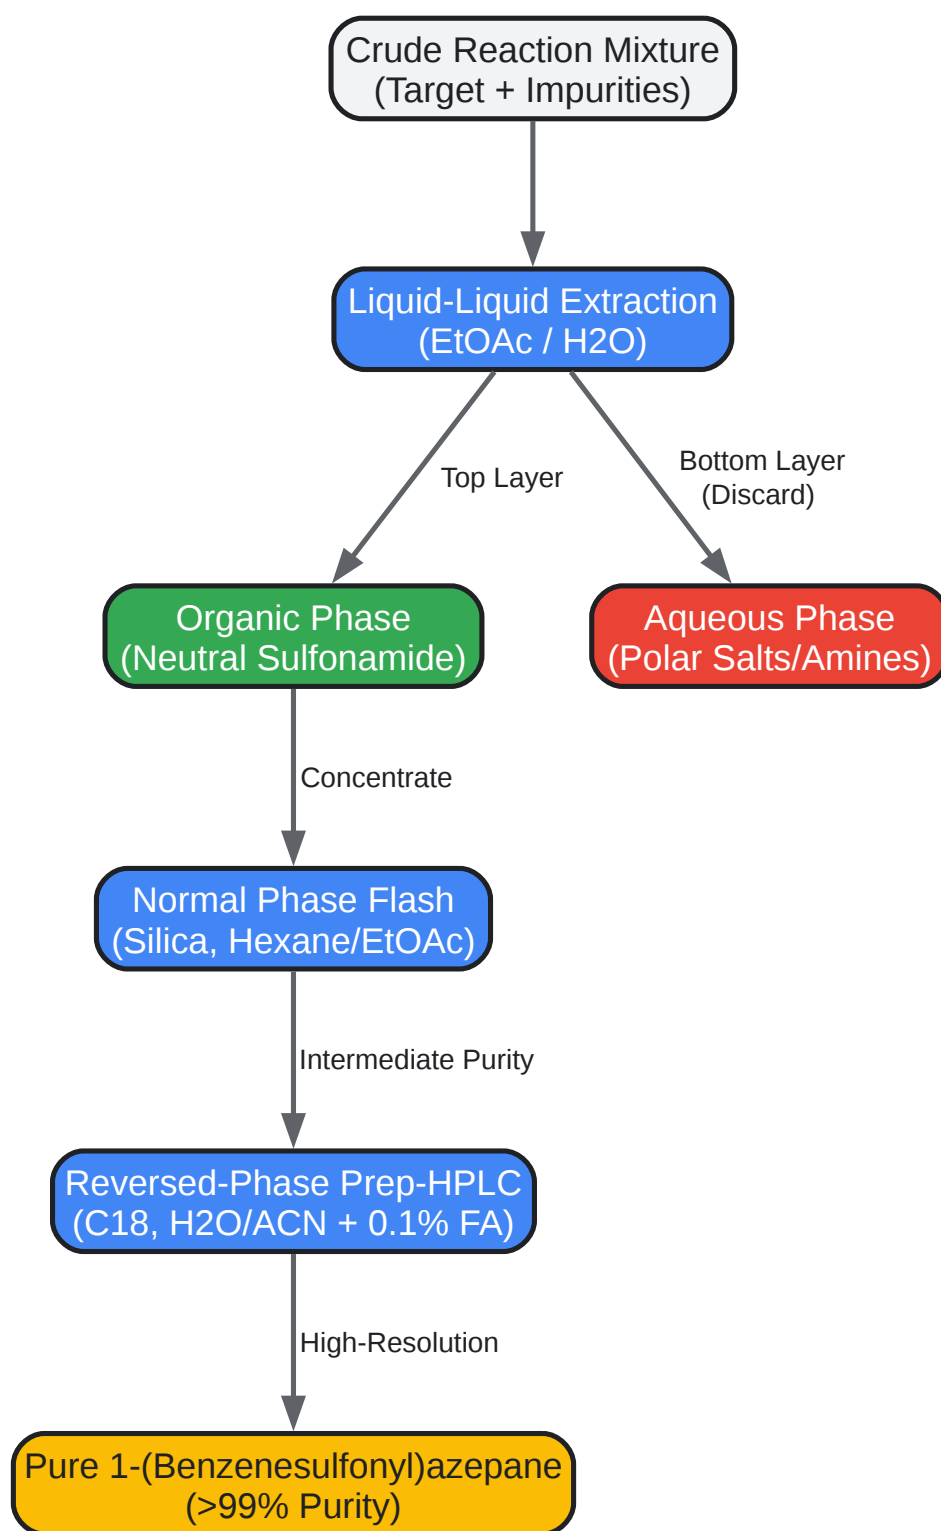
Crude Reaction Mixture
(Target + Impurities)

Liquid-Liquid Extraction
(EtOAc / H2O)

Top Layer

Bottom Layer
(Discard)

Organic Phase
(Neutral Sulfonamide)

Aqueous Phase
(Polar Salts/Amines)

Concentrate

Normal Phase Flash
(Silica, Hexane/EtOAc)

Intermediate Purity

Reversed-Phase Prep-HPLC
(C18, H2O/ACN + 0.1% FA)

High-Resolution

Pure 1-(Benzenesulfonyl)azepane
(>99% Purity)